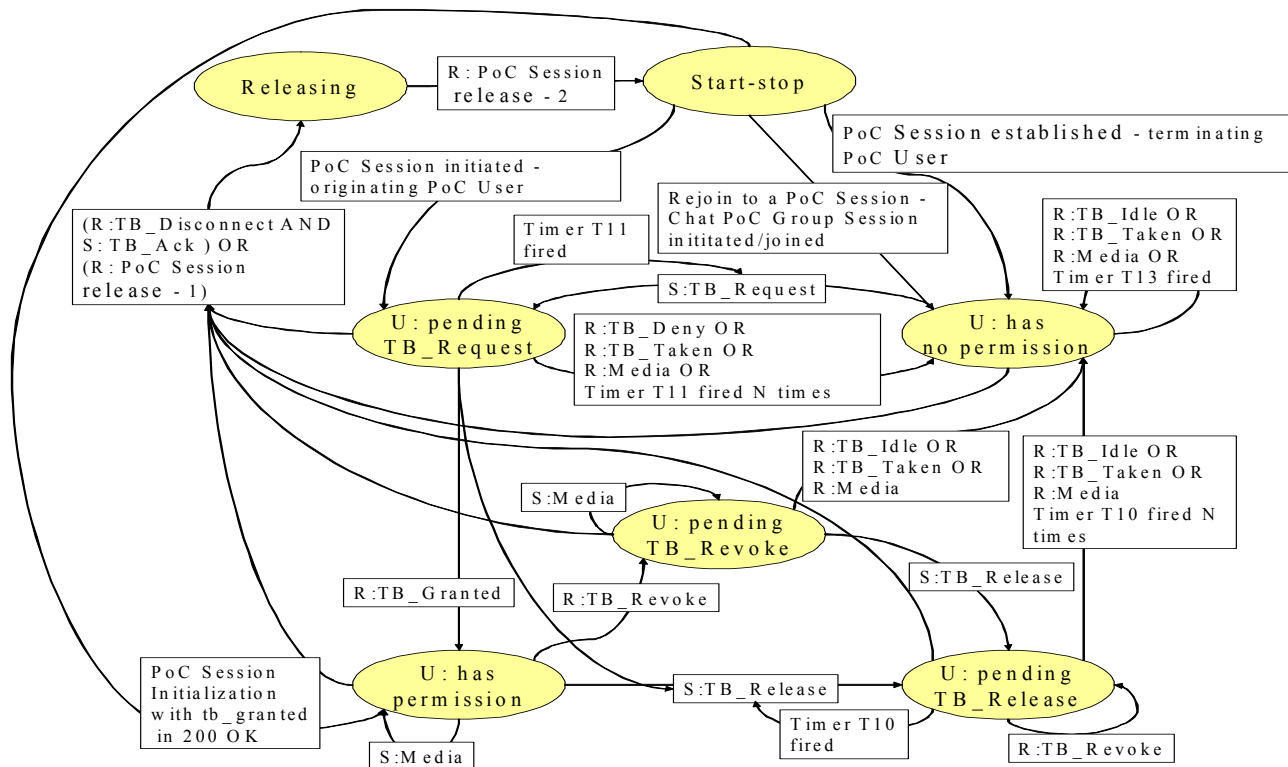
Releasing

R: PoC Session release - 2

Start-stop

PoC Session established - terminating PoC User

PoC Session initiated - originating PoC User

Rejoin to a PoC Session - Chat PoC Group Session inititated/joined

(R:TB_Disconnect AND S:TB_Ack) OR (R: PoC Session release - 1)

Timer T11 fired

R:TB_Idle OR R:TB_Taken OR R:Media OR Timer T13 fired

S:TB_Request

U: pending TB_Request

R:TB_Deny OR R:TB_Taken OR R:Media OR Timer T11 fired N times

U: has no permission

R:TB_Idle OR R:TB_Taken OR R:Media

R:TB_Idle OR R:TB_Taken OR R:Media Timer T10 fired N times

S:Media

U: pending TB_Revoke

S:TB_Release

R:TB_Granted

R:TB_Revoke

PoC Session Initialization with tb_granted in 200 OK

U: has permission

S:TB_Release

U: pending TB_Release

Timer T10 fired

S:Media

R:TB_Revoke